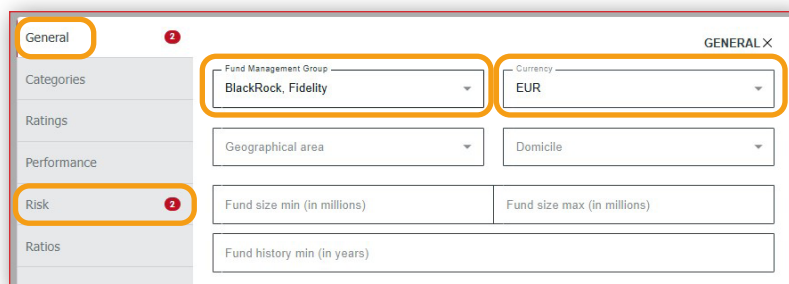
General 2
Categories
Ratings
Performance
Risk 2
Ratios

GENERAL ✕

Fund Management Group
BlackRock, Fidelity

Currency
EUR

Geographical area

Domicile

Fund size min (in millions)

Fund size max (in millions)

Fund history min (in years)